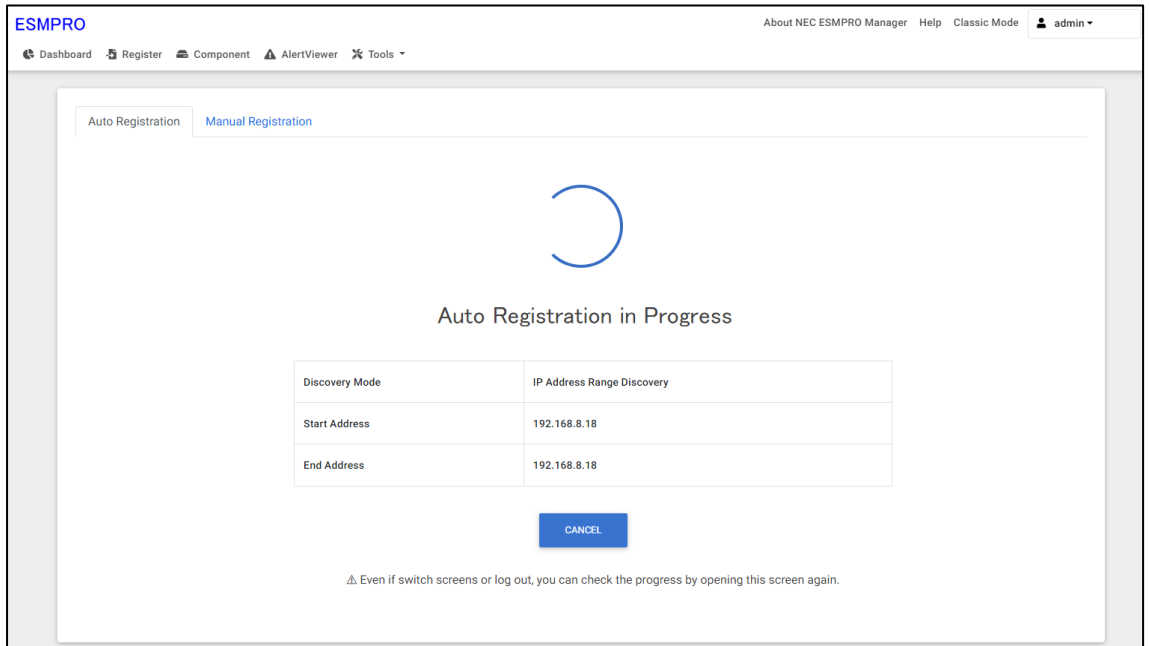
ESMPRO

About NEC ESMPRO Manager Help Classic Mode admin

Dashboard Register Component AlertViewer Tools

Auto Registration Manual Registration

Auto Registration in Progress

| Discovery Mode | IP Address Range Discovery |
|---|---|
| Start Address | 192.168.8.18 |
| End Address | 192.168.8.18 |

CANCEL

⚠ Even if switch screens or log out, you can check the progress by opening this screen again.